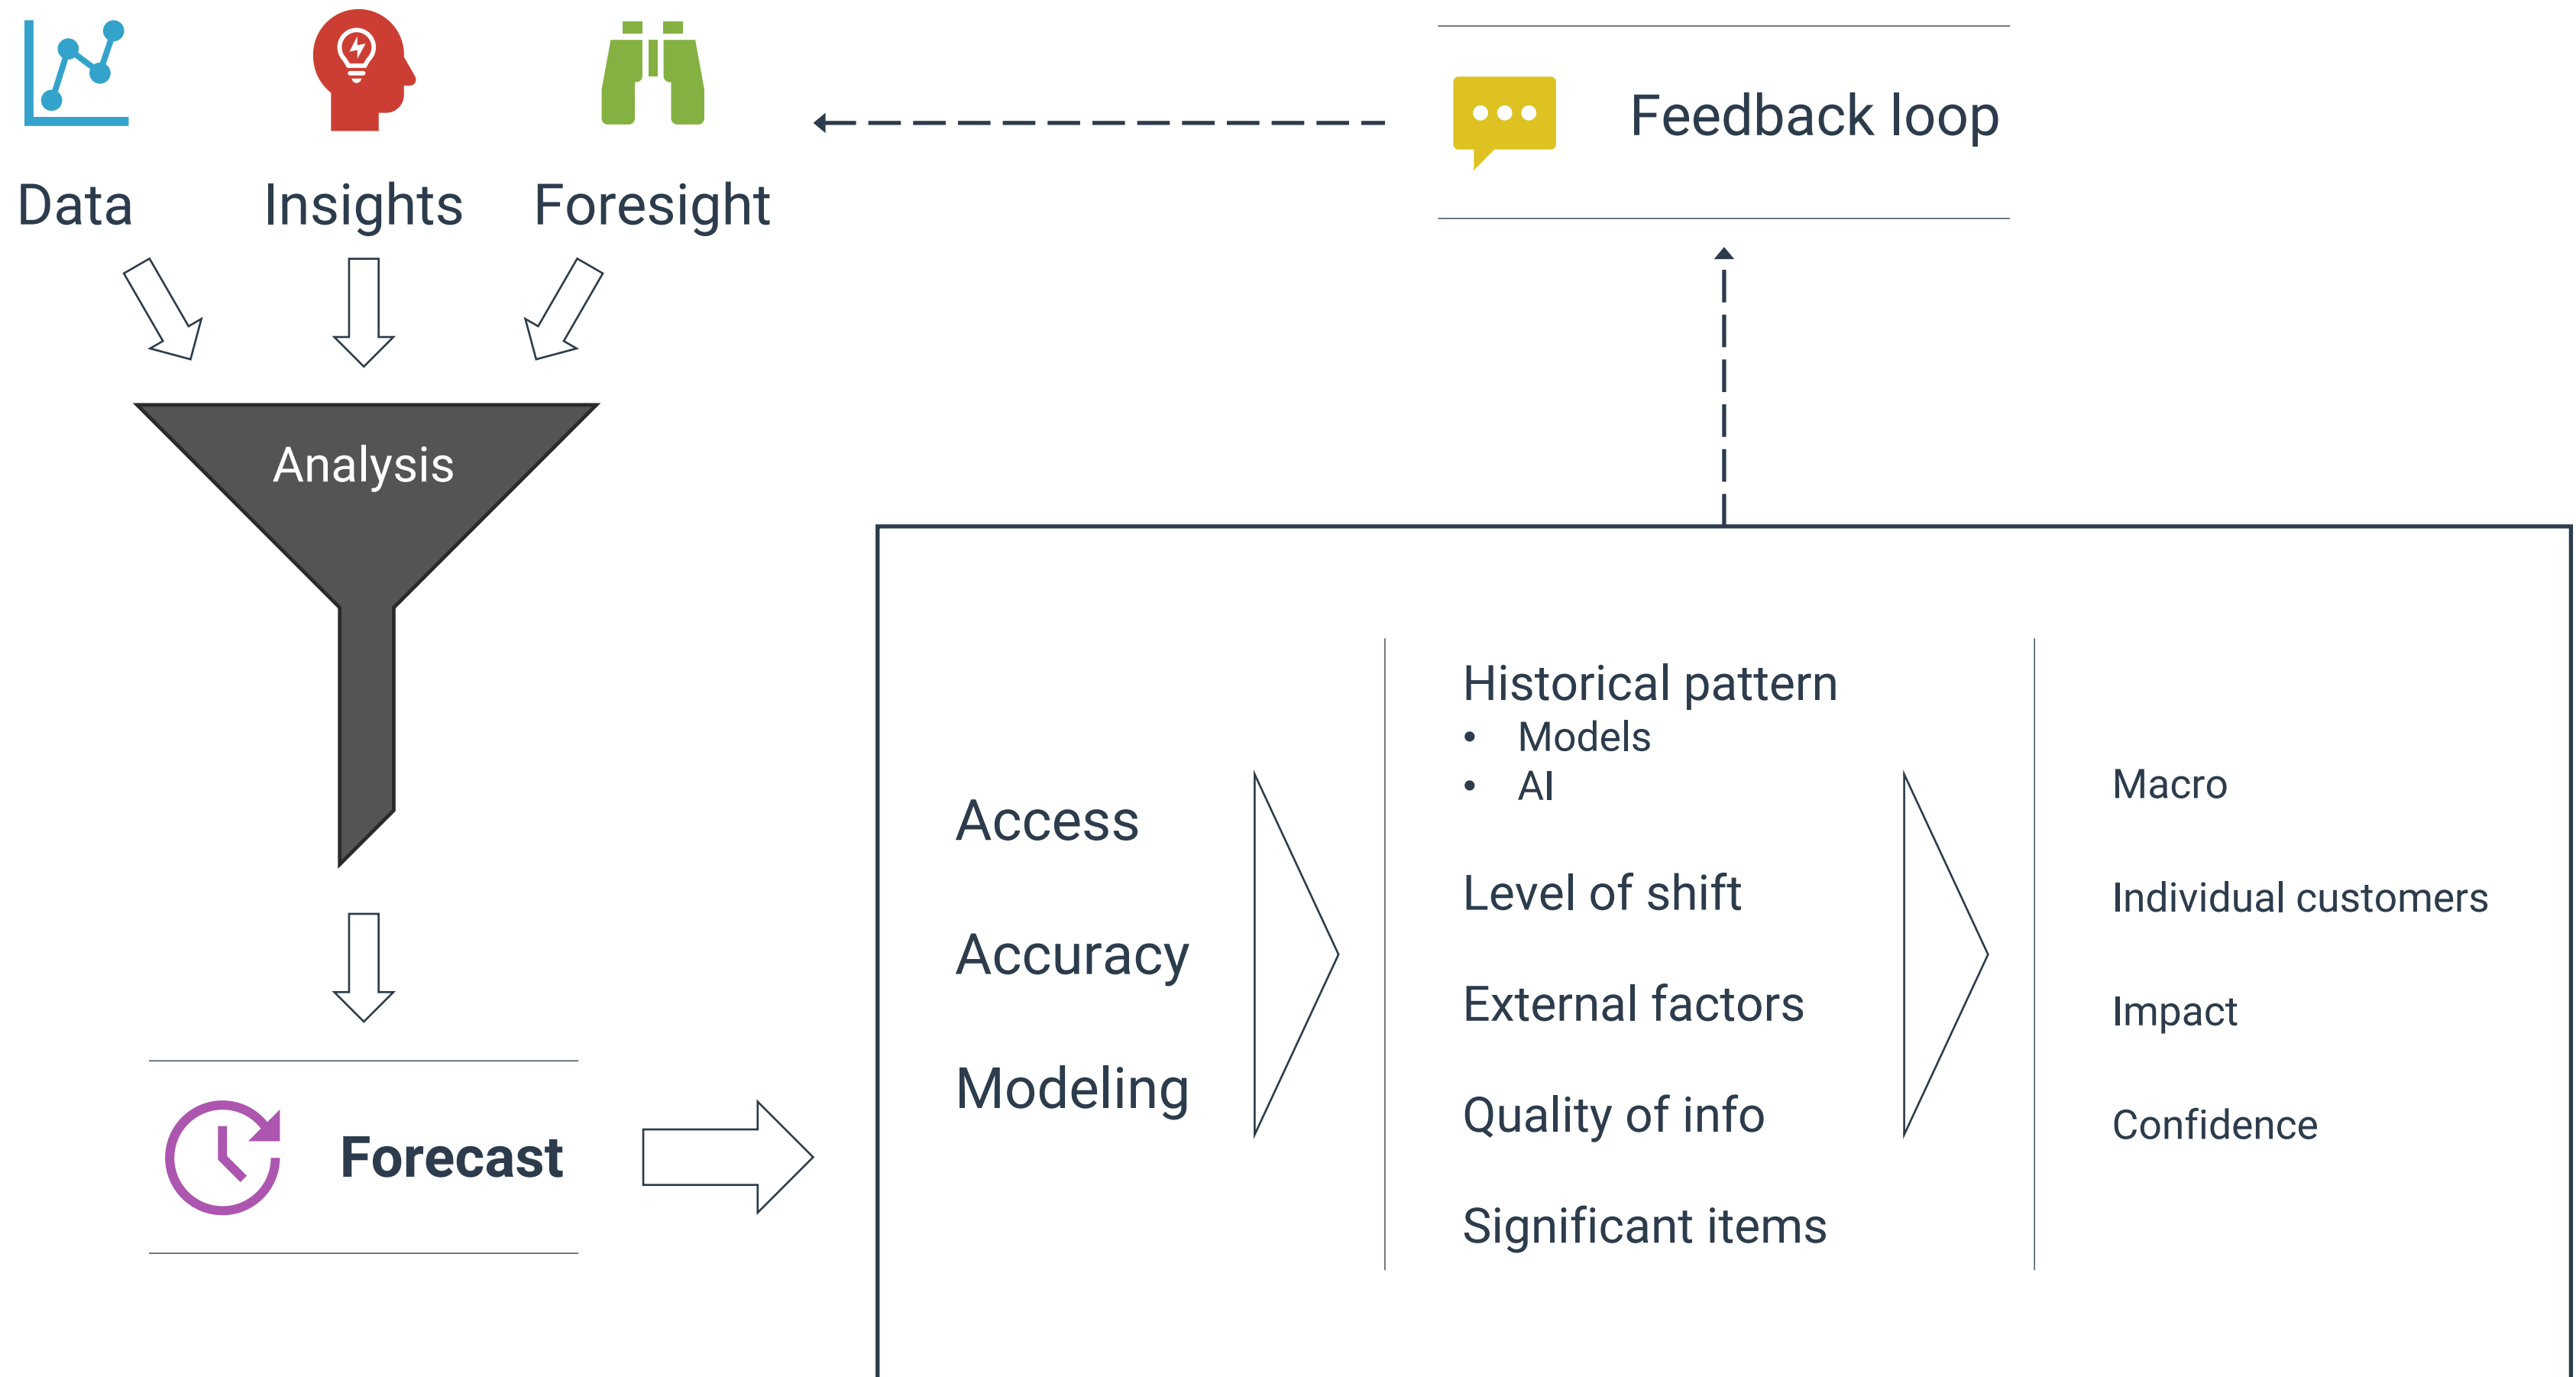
Data Insights Foresight

Feedback loop

Analysis

Forecast

Access

Accuracy

Modeling

Historical pattern
• Models
• AI

Level of shift

External factors

Quality of info

Significant items

Macro

Individual customers

Impact

Confidence